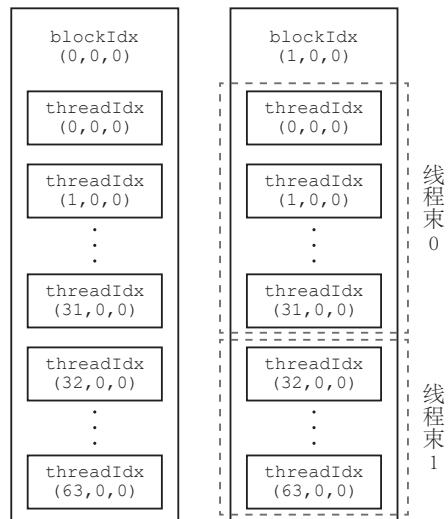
blockIdx
(0,0,0)

threadIdx
(0,0,0)

threadIdx
(1,0,0)

.
.
.

threadIdx
(31,0,0)

threadIdx
(32,0,0)

.
.
.

threadIdx
(63,0,0)

blockIdx
(1,0,0)

threadIdx
(0,0,0)

threadIdx
(1,0,0)

.
.
.

threadIdx
(31,0,0)

线程束0

threadIdx
(32,0,0)

.
.
.

threadIdx
(63,0,0)

线程束1